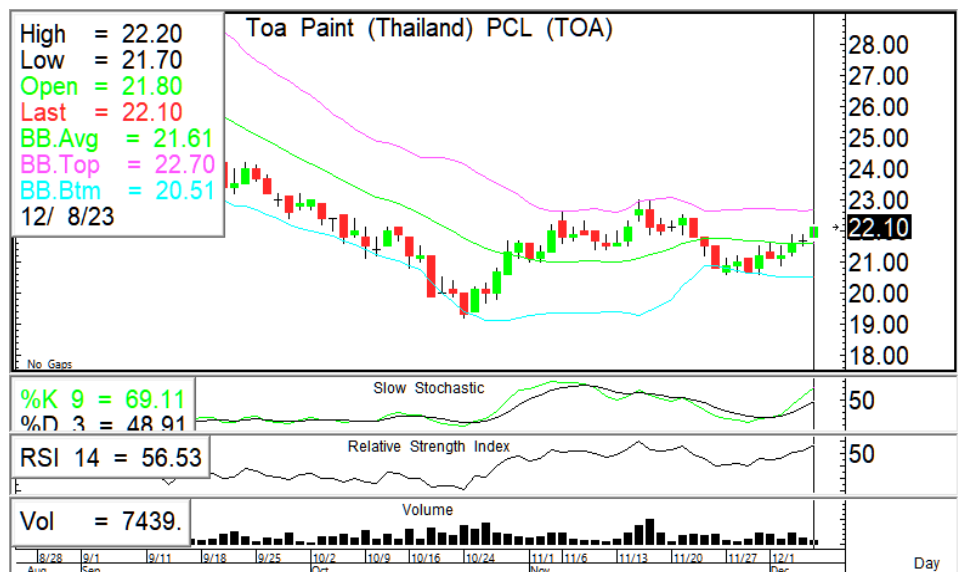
High = 22.20
Low = 21.70
Open = 21.80
Last = 22.10
BB.Avg = 21.61
BB.Top = 22.70
BB.Btm = 20.51
12/ 8/23

Toa Paint (Thailand) PCL (TOA)

28.00
27.00
26.00
25.00
24.00
23.00
22.10
21.00
20.00
19.00
18.00

No Gaps

%K 9 = 69.11
%D 3 = 48.91
Slow Stochastic
50

RSI 14 = 56.53
Relative Strength Index
50

Vol = 7439.
Volume

8/28 9/1 9/11 9/18 9/25 10/2 10/9 10/16 10/24 11/1 11/6 11/13 11/20 11/27 12/1
Aug Sep Oct Nov Dec
Day